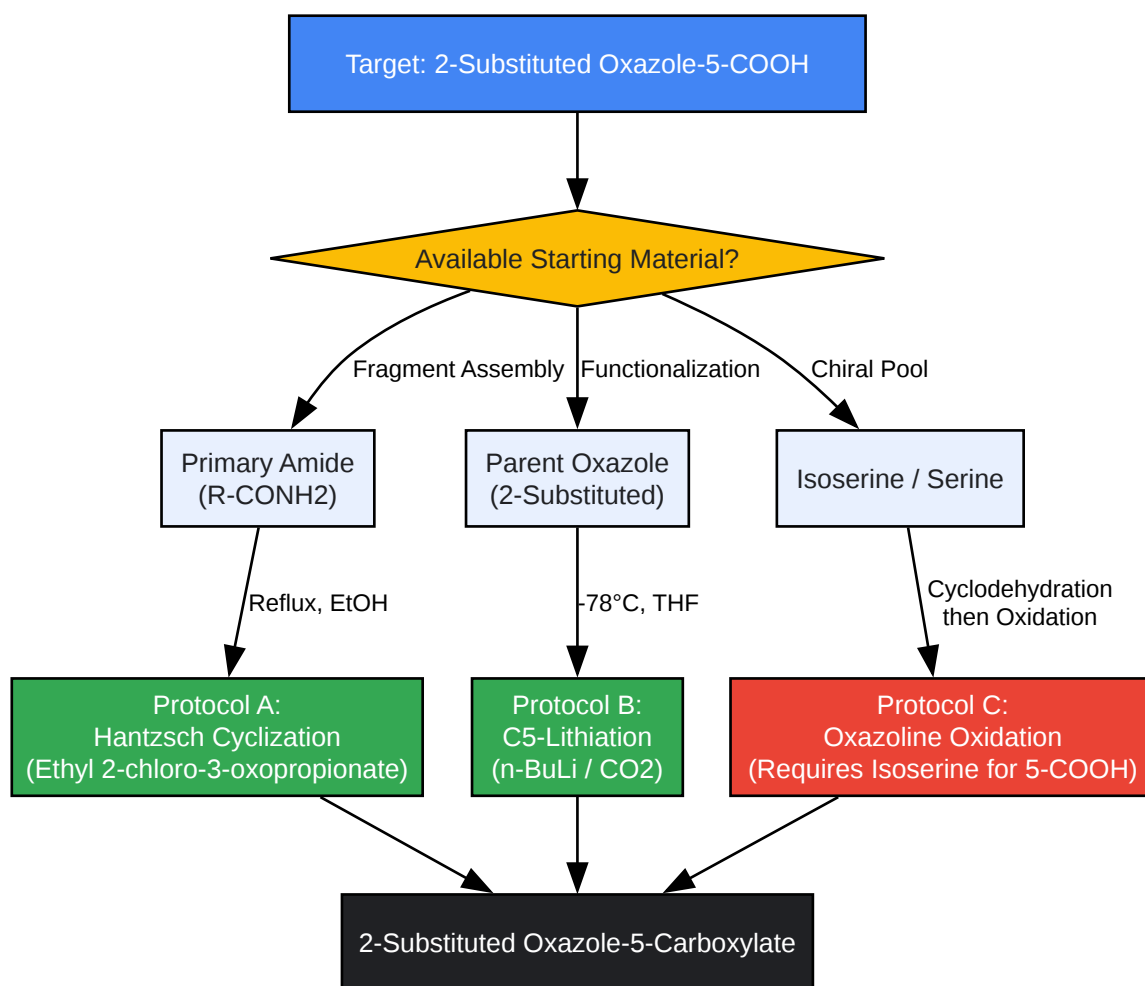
Target: 2-Substituted Oxazole-5-COOH

Available Starting Material?

Fragment Assembly

Functionalization

Chiral Pool

Primary Amide (R-CONH2)

Parent Oxazole (2-Substituted)

Isoserine / Serine

Reflux, EtOH

-78°C, THF

Cyclodehydration then Oxidation

Protocol A: Hantzsch Cyclization (Ethyl 2-chloro-3-oxopropionate)

Protocol B: C5-Lithiation (n-BuLi / CO2)

Protocol C: Oxazoline Oxidation (Requires Isoserine for 5-COOH)

2-Substituted Oxazole-5-Carboxylate